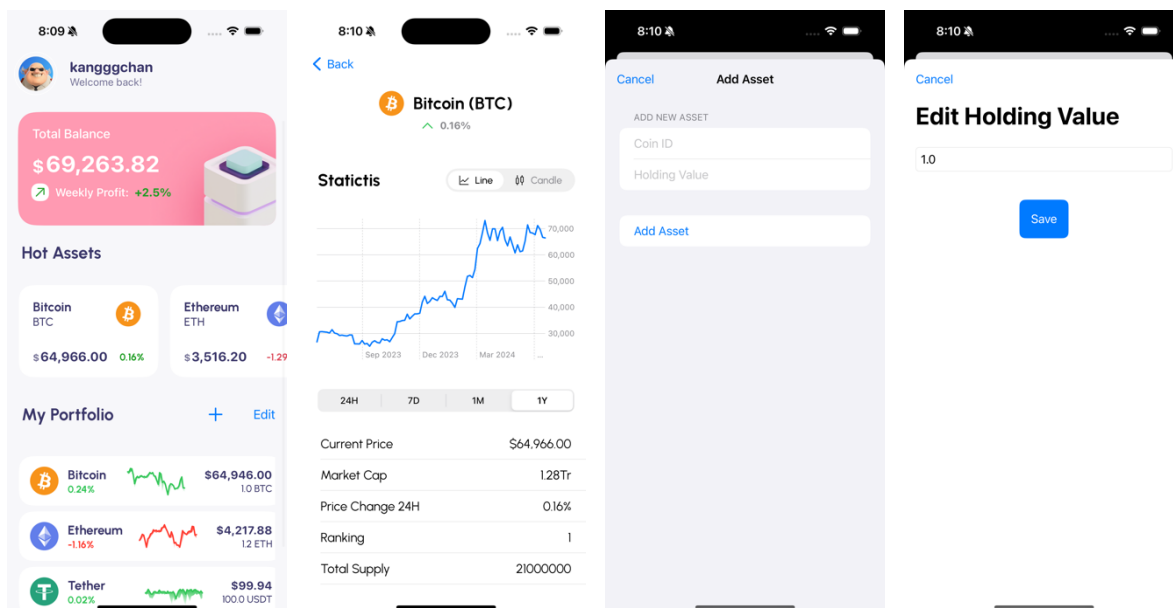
8:09

kangggchan
Welcome back!

Total Balance
$69,263.82
Weekly Profit: +2.5%

Hot Assets

Bitcoin
BTC
$64,966.00 0.16%

Ethereum
ETH
$3,516.20 -1.29

My Portfolio
+ Edit

Bitcoin
0.24%
$64,946.00
1.0 BTC

Ethereum
-1.16%
$4,217.88
1.2 ETH

Tether
0.02%
$99.94
100.0 USDT

8:10

< Back

Bitcoin (BTC)
0.16%

Statictis
Line Candle

70,000
60,000
50,000
40,000
30,000
Sep 2023 Dec 2023 Mar 2024 ...

| 24H | 7D | 1M | 1Y |
|---|---|---|---|

| Current Price | $64.966.00 |
|---|---|
| Market Cap | 1.28Tr |
| Price Change 24H | 0.16% |
| Ranking | 1 |
| Total Supply | 21000000 |

8:10

Cancel Add Asset

ADD NEW ASSET
Coin ID
Holding Value

Add Asset

8:10

Cancel
Edit Holding Value
1.0
Save